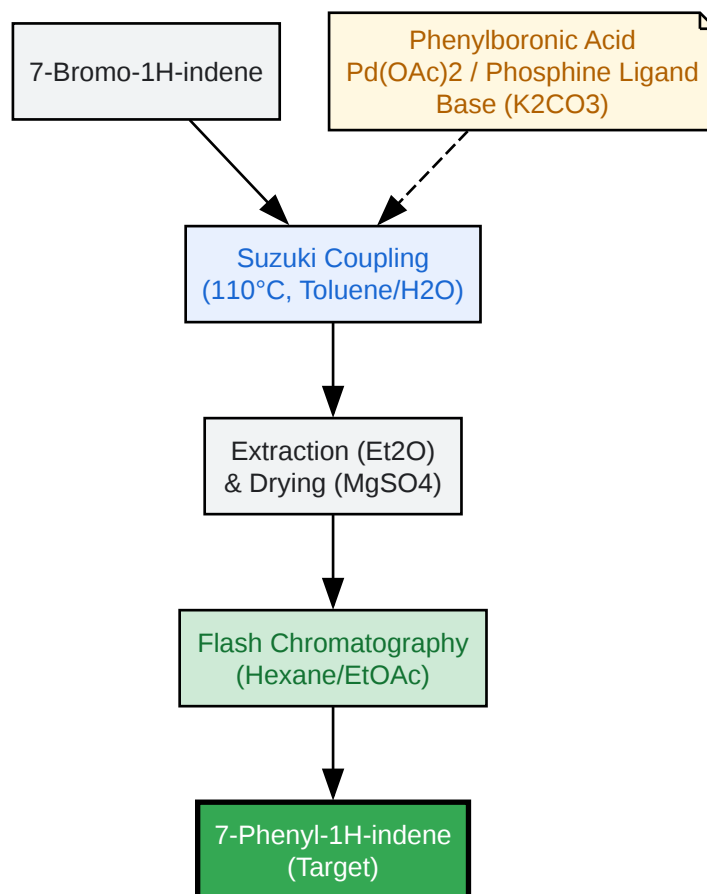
7-Bromo-1H-indene

Phenylboronic Acid
Pd(OAc)2 / Phosphine Ligand
Base (K2CO3)

Suzuki Coupling
(110°C, Toluene/H2O)

Extraction (Et2O)
& Drying (MgSO4)

Flash Chromatography
(Hexane/EtOAc)

7-Phenyl-1H-indene
(Target)